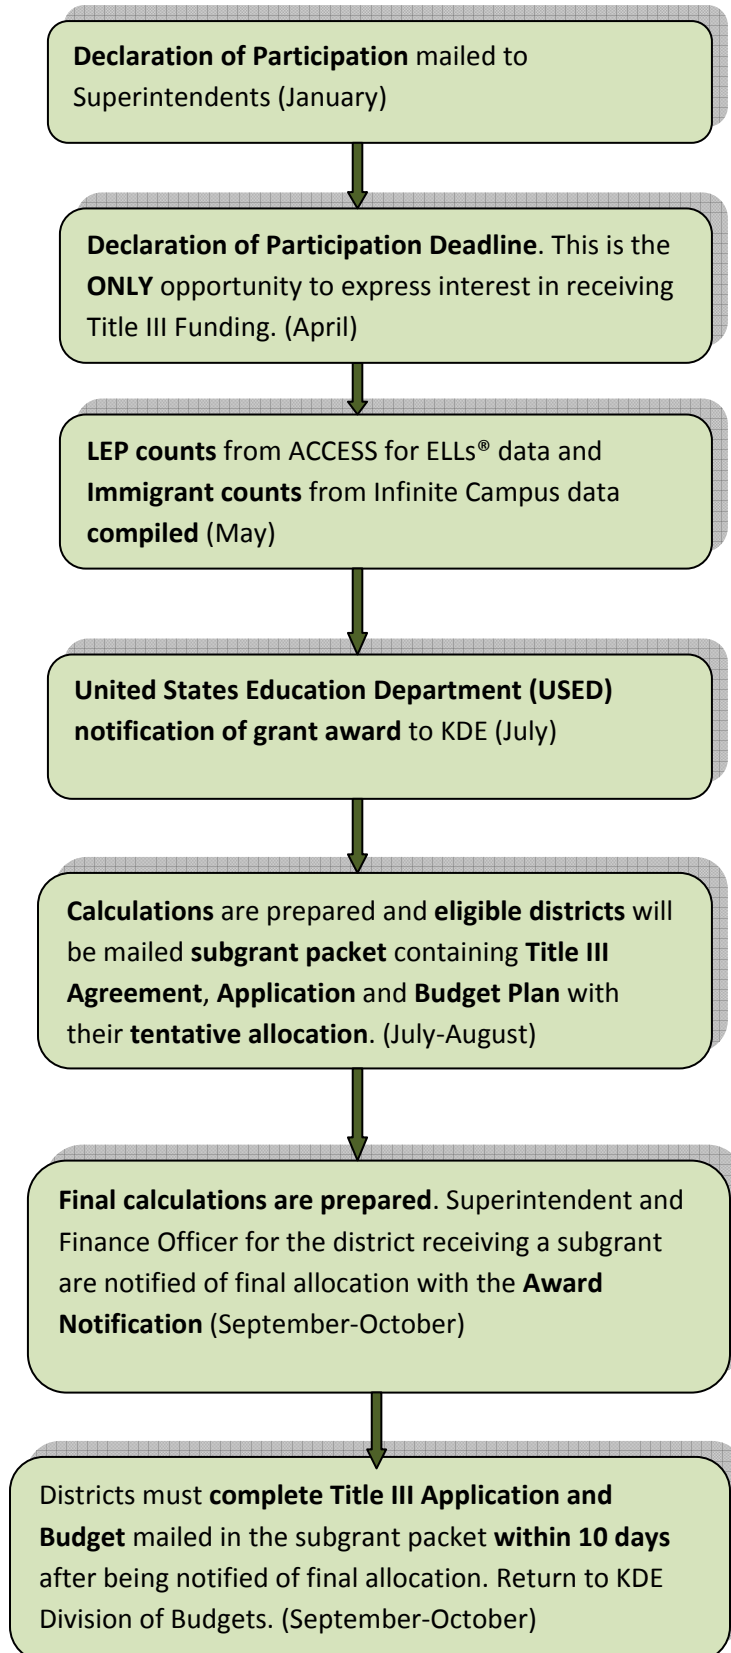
Declaration of Participation mailed to Superintendents (January)

Declaration of Participation Deadline. This is the ONLY opportunity to express interest in receiving Title III Funding. (April)

LEP counts from ACCESS for ELLs® data and Immigrant counts from Infinite Campus data compiled (May)

United States Education Department (USED) notification of grant award to KDE (July)

Calculations are prepared and eligible districts will be mailed subgrant packet containing Title III Agreement, Application and Budget Plan with their tentative allocation. (July-August)

Final calculations are prepared. Superintendent and Finance Officer for the district receiving a subgrant are notified of final allocation with the Award Notification (September-October)

Districts must complete Title III Application and Budget mailed in the subgrant packet within 10 days after being notified of final allocation. Return to KDE Division of Budgets. (September-October)